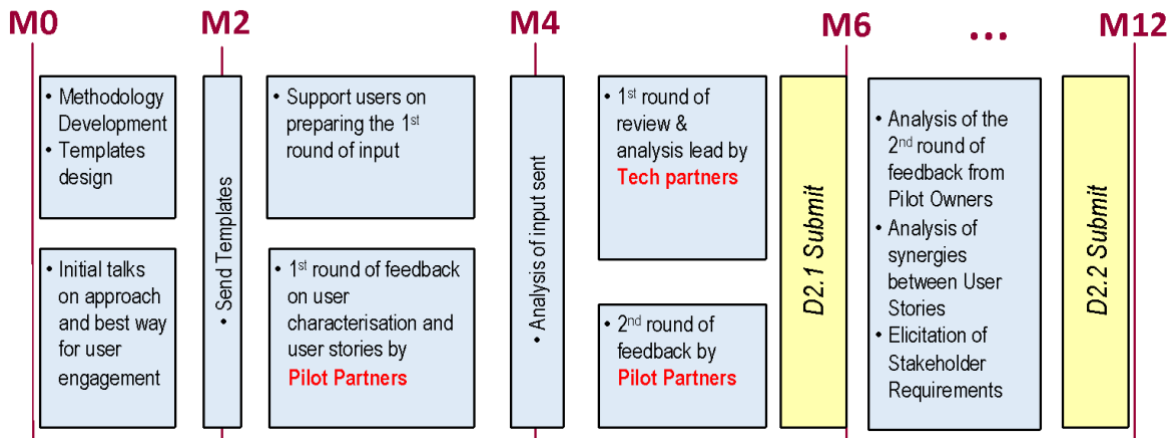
M0

M2

M4

M6

...

M12

• Methodology Development
• Templates design

• Initial talks on approach and best way for user engagement

• Send Templates

• Support users on preparing the 1$^{st}$ round of input

• 1$^{st}$ round of feedback on user characterisation and user stories by Pilot Partners

• Analysis of input sent

• 1$^{st}$ round of review & analysis lead by Tech partners

• 2$^{nd}$ round of feedback by Pilot Partners

D2.1 Submit

• Analysis of the 2$^{nd}$ round of feedback from Pilot Owners
• Analysis of synergies between User Stories
• Elicitation of Stakeholder Requirements

D2.2 Submit